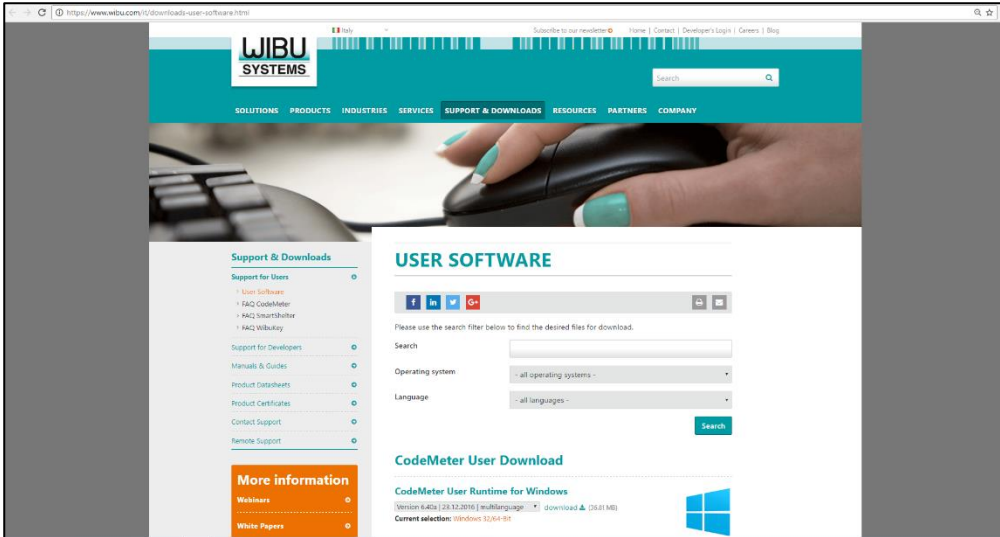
https://www.wibu.com/it/downloads-user-software.html

Italy

Subscribe to our newsletter | Home | Contact | Developer's Login | Careers | Blog

WIBU SYSTEMS

Search

SOLUTIONS PRODUCTS INDUSTRIES SERVICES SUPPORT & DOWNLOADS RESOURCES PARTNERS COMPANY

Support & Downloads

Support for Users
User Software
FAQ CodeMeter
FAQ SmartShelter
FAQ WibuKey

Support for Developers
Manuals & Guides
Product Datasheets
Product Certificates
Contact Support
Remote Support

More information
Webinars
White Papers

USER SOFTWARE

Please use the search filter below to find the desired files for download.

Search

Operating system - all operating systems -

Language - all languages -

Search

CodeMeter User Download

CodeMeter User Runtime for Windows

Version 6.40a | 23.12.2016 | multilanguage download (38.01 MB)

Current selection: Windows 32/64-Bit